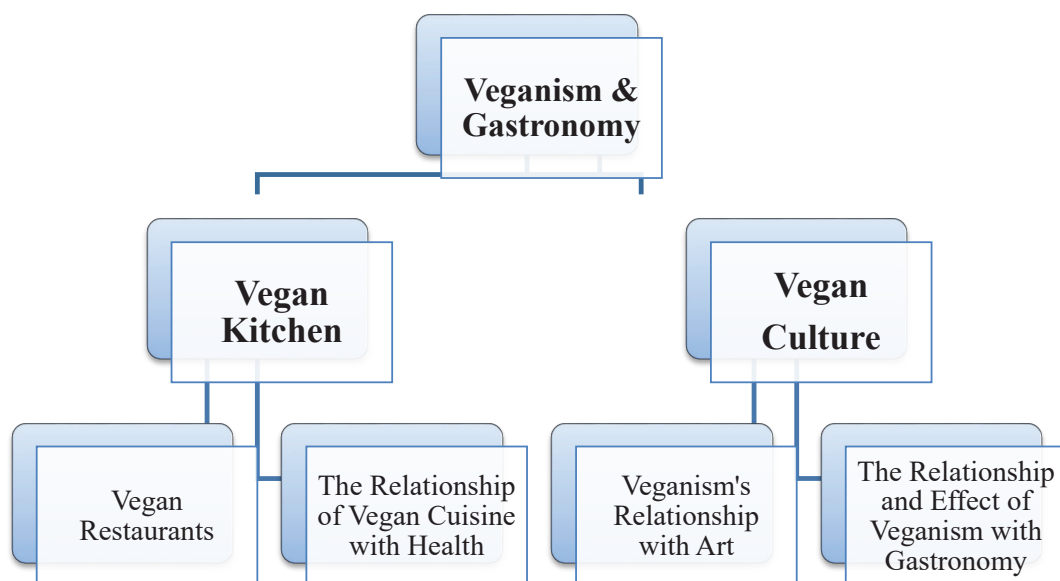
Veganism & Gastronomy

Vegan Kitchen

Vegan Culture

Vegan Restaurants

The Relationship of Vegan Cuisine with Health

Veganism's Relationship with Art

The Relationship and Effect of Veganism with Gastronomy